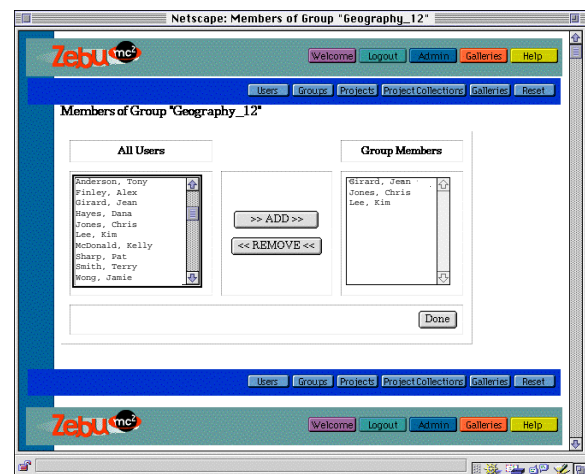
Netscape: Members of Group "Geography_12"

Zebu mc²

Welcome Logout Admin Galleries Help

Users Groups Projects Project Collections Galleries Reset

Members of Group "Geography_12"

| All Users | | Group Members |
|---|---|---|
| Anderson, Tony<br>Finley, Alex<br>Girard, Jean<br>Hayes, Dana<br>Jones, Chris<br>Lee, Kim<br>McDonald, Kelly<br>Sharp, Pat<br>Smith, Terry<br>Wong, Jamie | >> ADD >><br><< REMOVE << | Girard, Jean<br>Jones, Chris<br>Lee, Kim |

Done

Users Groups Projects Project Collections Galleries Reset

Zebu mc²

Welcome Logout Admin Galleries Help